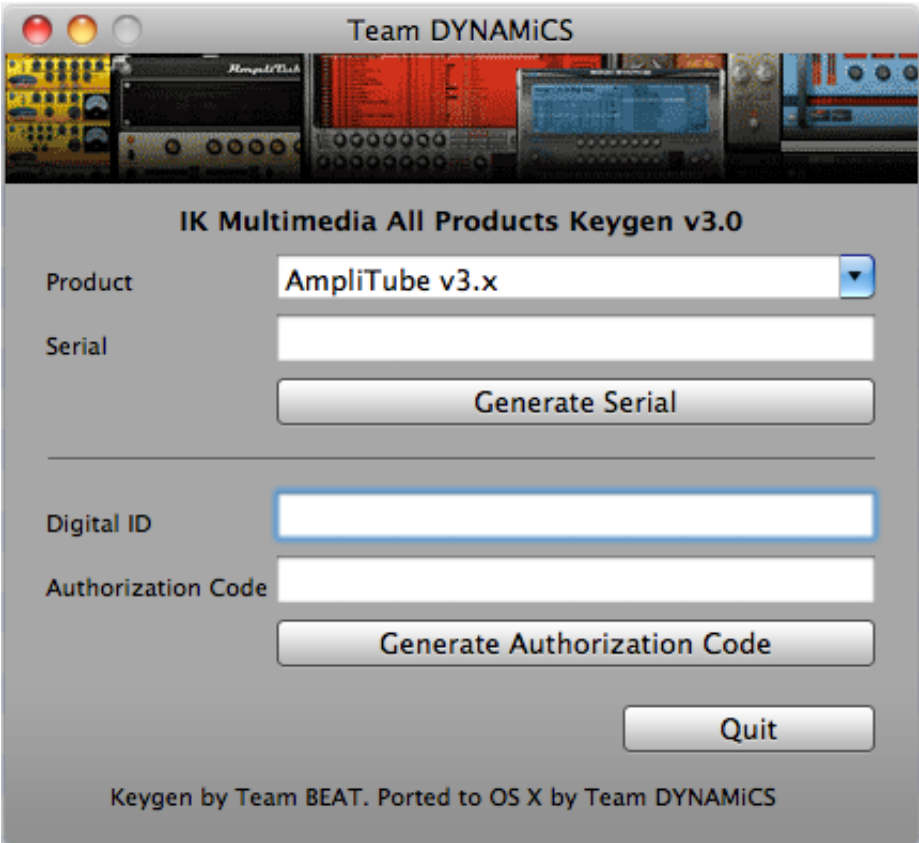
Team DYNAMiCS

AmpliTube

IK Multimedia All Products Keygen v3.0

Product AmpliTube v3.x

Serial

Generate Serial

Digital ID

Authorization Code

Generate Authorization Code

Quit

Keygen by Team BEAT. Ported to OS X by Team DYNAMiCS